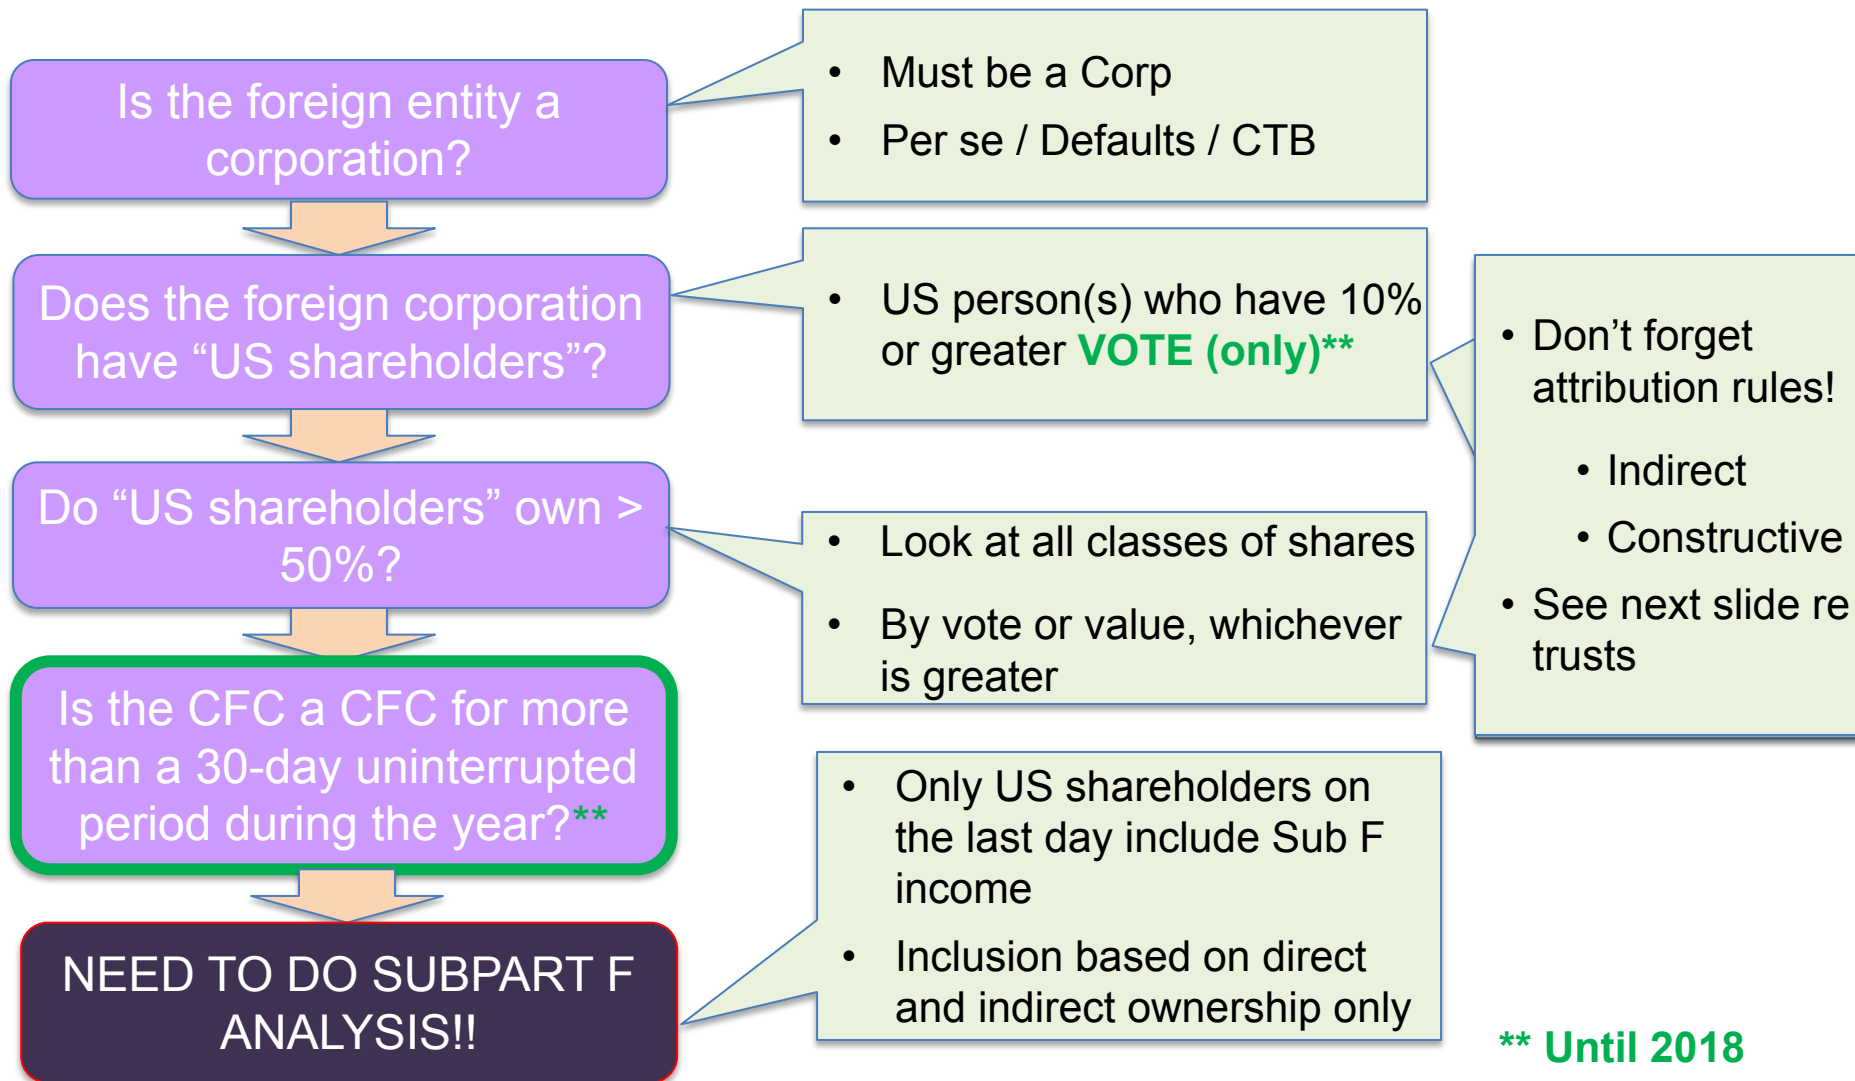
Is the foreign entity a corporation?

- Must be a Corp
- Per se / Defaults / CTB

Does the foreign corporation have “US shareholders”?

- US person(s) who have 10% or greater VOTE (only)**

- Don’t forget attribution rules!
  - Indirect
  - Constructive
- See next slide re trusts

Do “US shareholders” own > 50%?

- Look at all classes of shares
- By vote or value, whichever is greater

Is the CFC a CFC for more than a 30-day uninterrupted period during the year?**

- Only US shareholders on the last day include Sub F income
- Inclusion based on direct and indirect ownership only

NEED TO DO SUBPART F ANALYSIS!!

** Until 2018